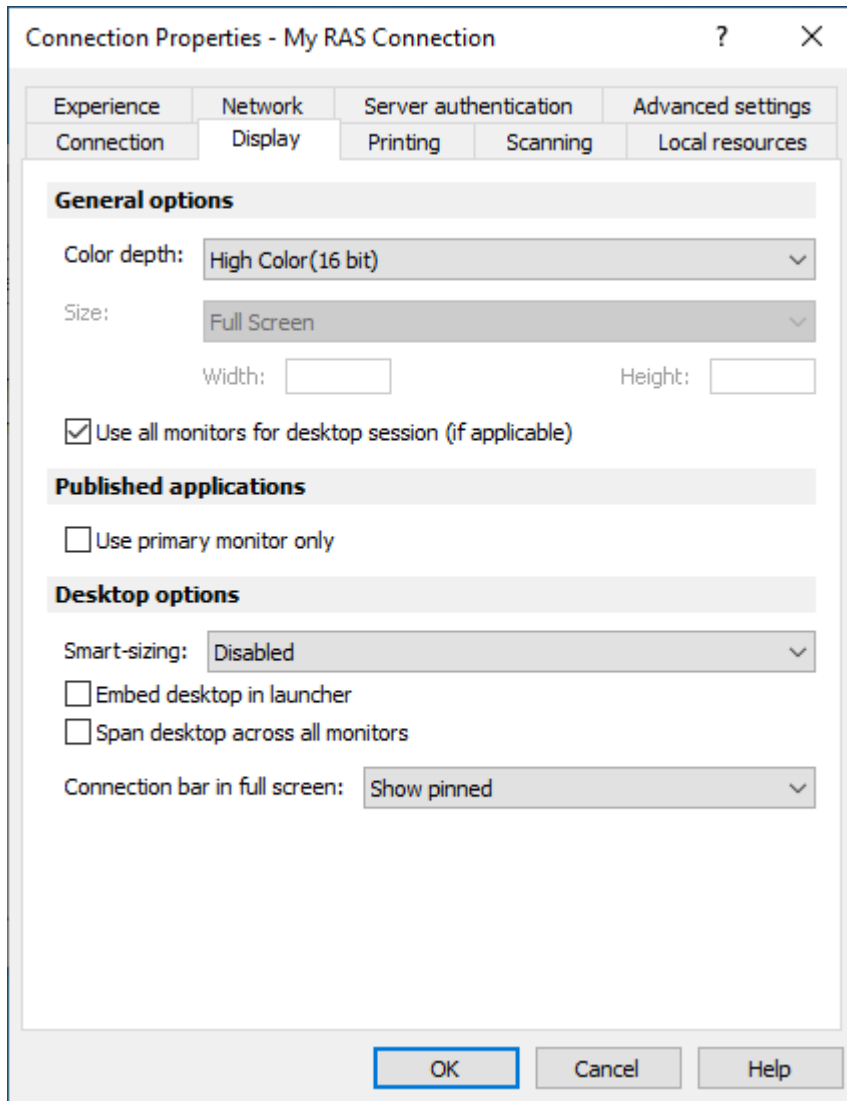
Connection Properties - My RAS Connection ? X

Experience Network Server authentication Advanced settings
Connection Display Printing Scanning Local resources

General options

Color depth: High Color(16 bit)

Size: Full Screen

Width: Height:

Use all monitors for desktop session (if applicable)

Published applications

Use primary monitor only

Desktop options

Smart-sizing: Disabled

Embed desktop in launcher

Span desktop across all monitors

Connection bar in full screen: Show pinned

OK Cancel Help